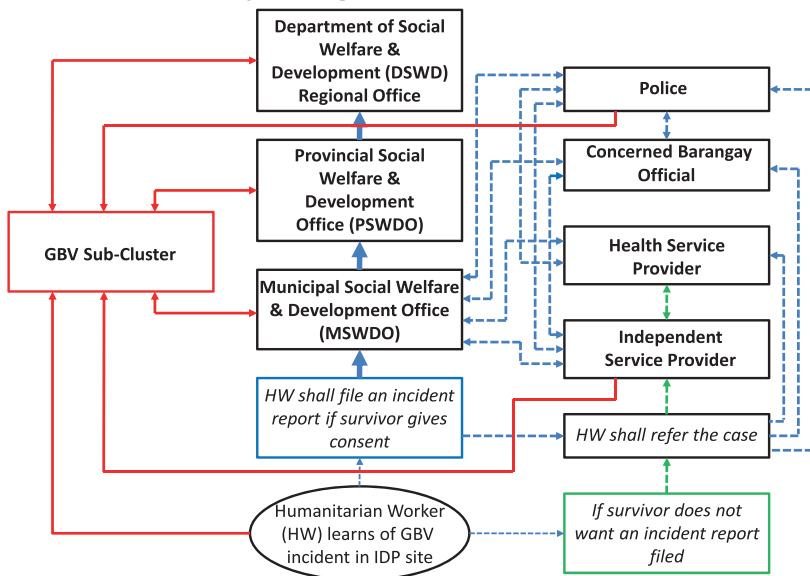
Department of Social Welfare & Development (DSWD) Regional Office

Provincial Social Welfare & Development Office (PSWDO)

GBV Sub-Cluster

Municipal Social Welfare & Development Office (MSWDO)

HW shall file an incident report if survivor gives consent

Humanitarian Worker (HW) learns of GBV incident in IDP site

Police

Concerned Barangay Official

Health Service Provider

Independent Service Provider

HW shall refer the case

If survivor does not want an incident report filed